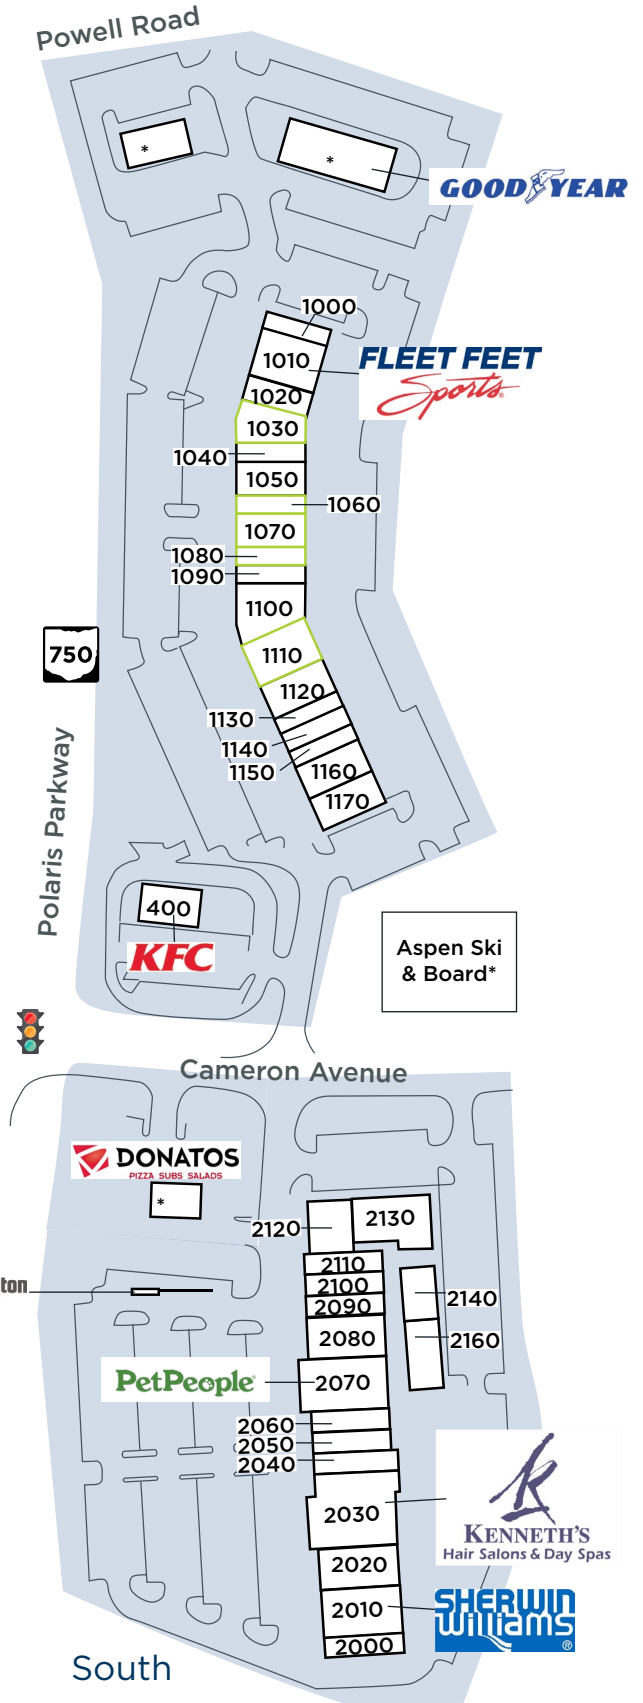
Powell Road

*

*

GOODYEAR

1000

1010

1020

FLEET FEET Sports

1030

1040

1050

1060

1070

1080

1090

1100

750

1110

1120

1130

1140

1150

1160

1170

Polaris Parkway

400

KFC

Aspen Ski & Board*

Cameron Avenue

DONATOS PIZZA SUBS SALADS

*

2120

2130

ton

2110

2100

2090

2140

2080

2160

PetPeople

2070

2060

2050

2040

2030

KENNETH'S Hair Salons & Day Spas

2020

2010

SHERWIN WILLIAMS

2000

South